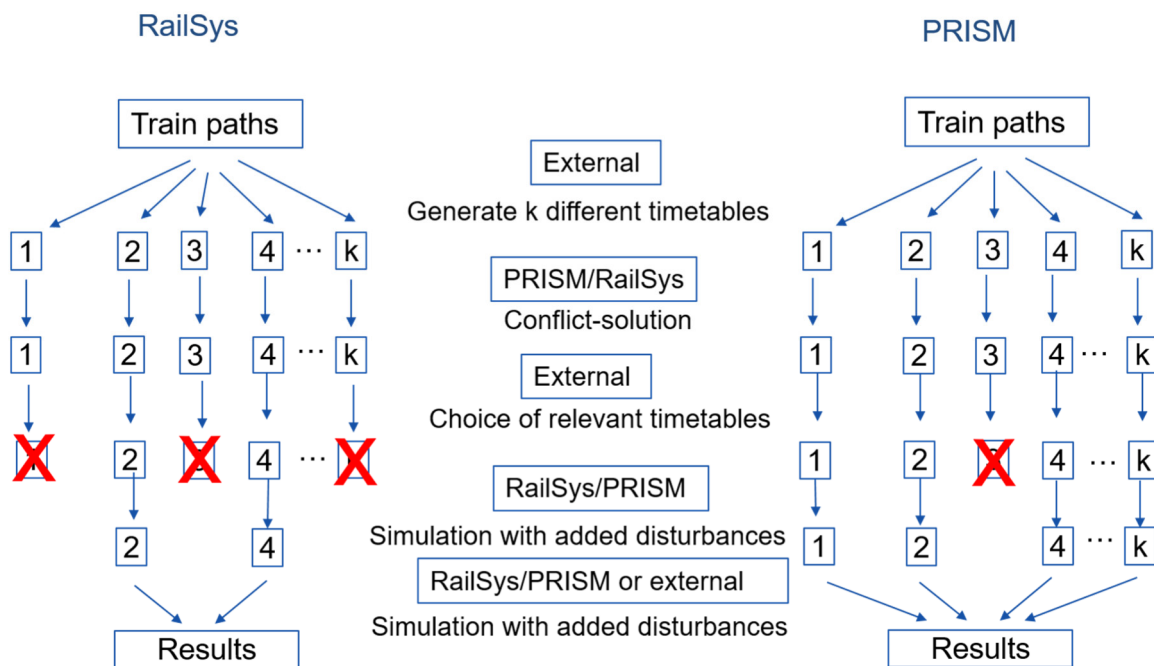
RailSys

PRISM

Train paths

External

Generate k different timetables

1 2 3 4 ⋯ k

PRISM/RailSys

Conflict-solution

1 2 3 4 ⋯ k

External

Choice of relevant timetables

2 4 ⋯

RailSys/PRISM

Simulation with added disturbances

2 4

RailSys/PRISM or external

Simulation with added disturbances

Results

Train paths

1 2 3 4 k

1 2 3 4 ⋯ k

1 2 4 ⋯ k

1 2 4 ⋯ k

Results